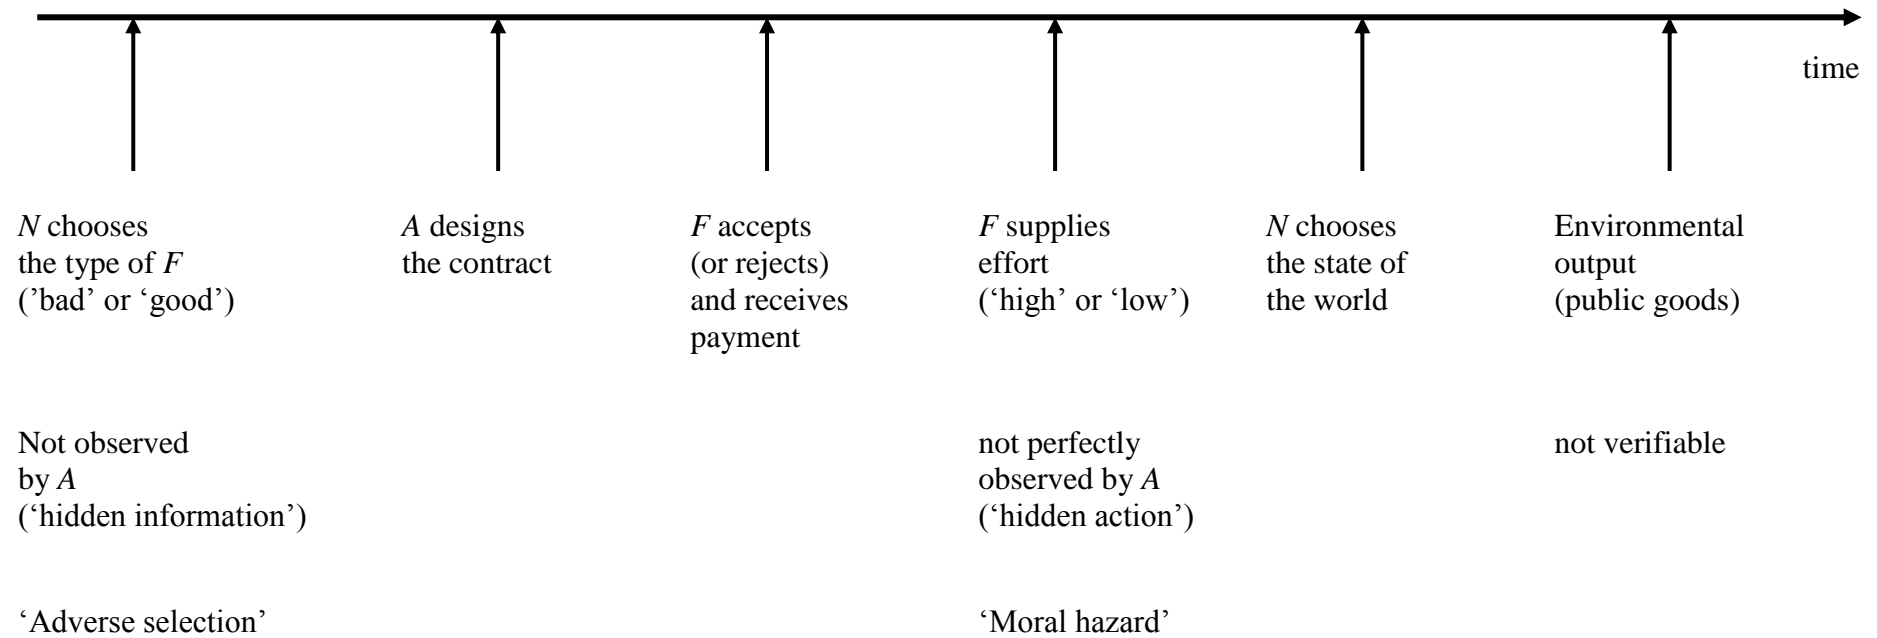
time

*N* chooses the type of *F* ('bad' or 'good')

*A* designs the contract

*F* accepts (or rejects) and receives payment

*F* supplies effort ('high' or 'low')

*N* chooses the state of the world

Environmental output (public goods)

Not observed by *A* ('hidden information')

not perfectly observed by *A* ('hidden action')

not verifiable

'Adverse selection'

'Moral hazard'